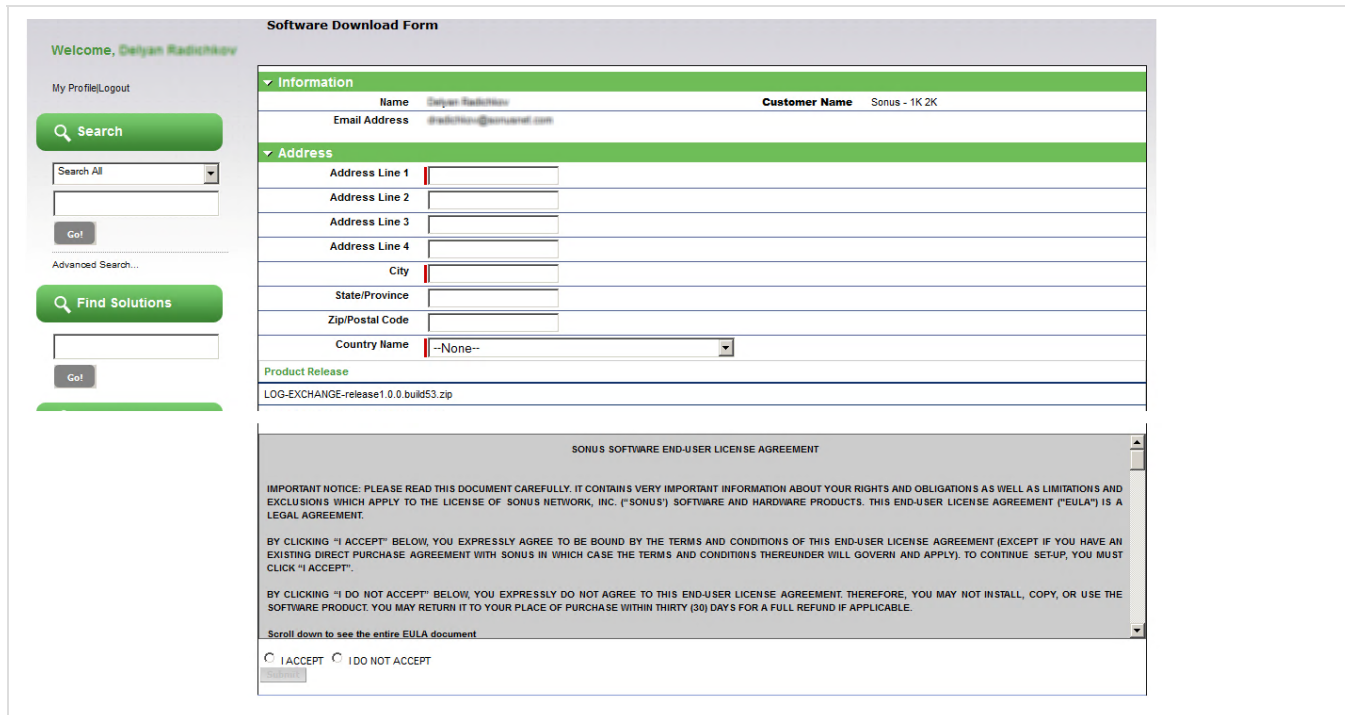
Welcome, Delyan Radichkov

My Profile|Logout

Search

Search All

Go!

Advanced Search...

Find Solutions

Go!

Software Download Form

Information

Name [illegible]

Customer Name Sonus - 1K 2K

Email Address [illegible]

Address

Address Line 1

Address Line 2

Address Line 3

Address Line 4

City

State/Province

Zip/Postal Code

Country Name --None--

Product Release

LOG-EXCHANGE-release1.0.0.build53.zip

SONUS SOFTWARE END-USER LICENSE AGREEMENT

IMPORTANT NOTICE: PLEASE READ THIS DOCUMENT CAREFULLY. IT CONTAINS VERY IMPORTANT INFORMATION ABOUT YOUR RIGHTS AND OBLIGATIONS AS WELL AS LIMITATIONS AND EXCLUSIONS WHICH APPLY TO THE LICENSE OF SONUS NETWORK, INC. ("SONUS') SOFTWARE AND HARDWARE PRODUCTS. THIS END-USER LICENSE AGREEMENT ("EULA") IS A LEGAL AGREEMENT.

BY CLICKING "I ACCEPT" BELOW, YOU EXPRESSLY AGREE TO BE BOUND BY THE TERMS AND CONDITIONS OF THIS END-USER LICENSE AGREEMENT (EXCEPT IF YOU HAVE AN EXISTING DIRECT PURCHASE AGREEMENT WITH SONUS IN WHICH CASE THE TERMS AND CONDITI0NS THEREUNDER WILL GOVERN AND APPLY). TO CONTINUE SET-UP, YOU MUST CLICK "I ACCEPT".

BY CLICKING "I DO NOT ACCEPT" BELOW, YOU EXPRESSLY DO NOT AGREE TO THIS END-USER LICENSE AGREEMENT. THEREFORE, YOU MAY NOT INSTALL, COPY, OR USE THE SOFTWARE PRODUCT. YOU MAY RETURN IT TO YOUR PLACE OF PURCHASE WITHIN THIRTY (30) DAYS FOR A FULL REFUND IF APPLICABLE.

Scroll down to see the entire EULA document

I ACCEPT I DO NOT ACCEPT

Submit